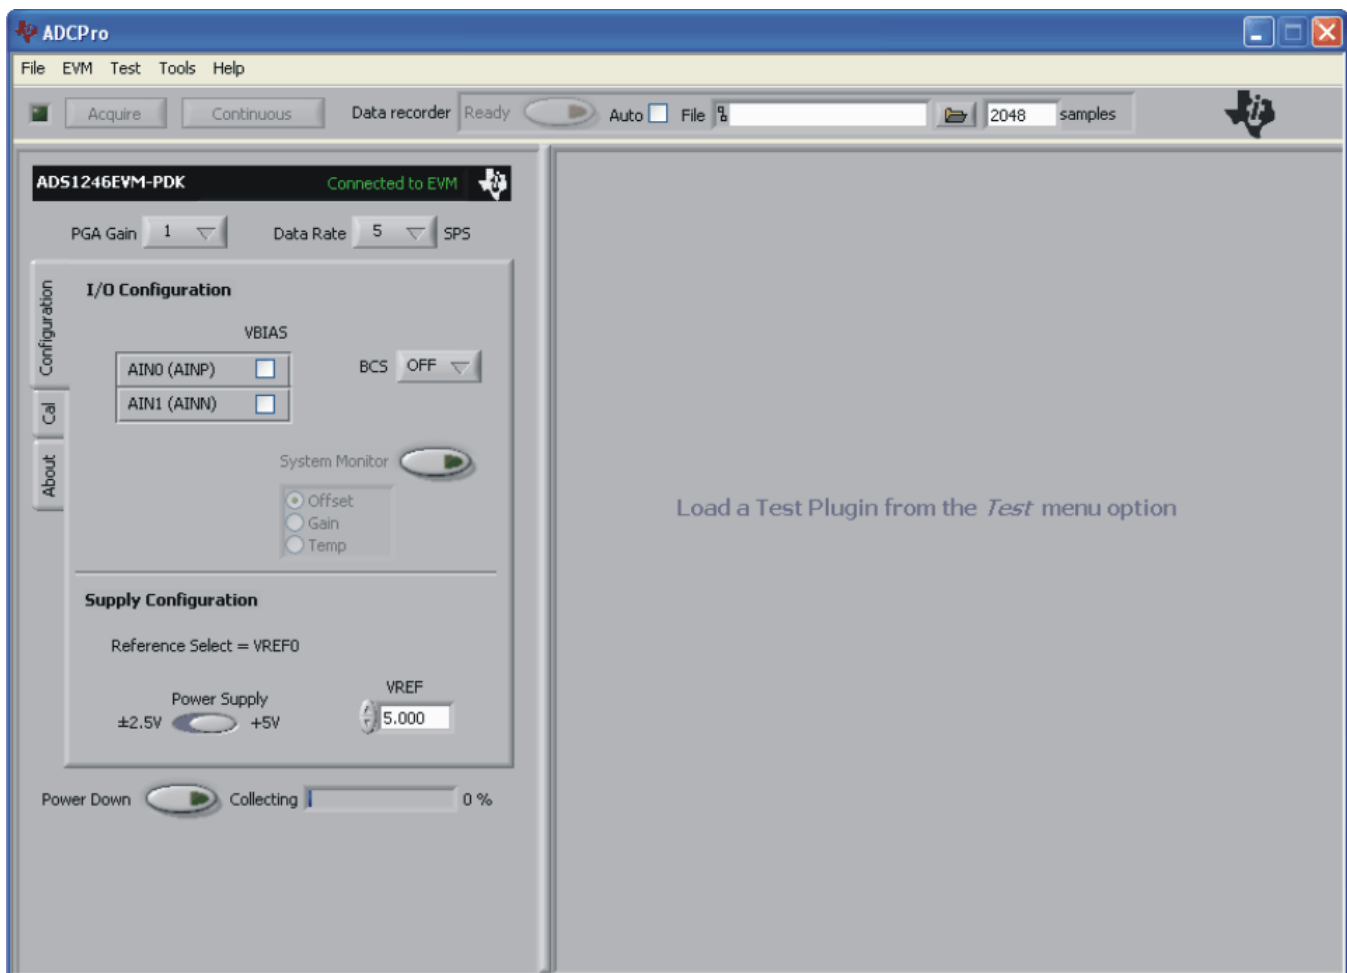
ADCPro

File EVM Test Tools Help

Acquire Continuous Data recorder Ready Auto File 2048 samples

ADS1246EVM-PDK Connected to EVM

PGA Gain 1 Data Rate 5 SPS

Configuration Cal About

I/O Configuration

VBIAS

AIN0 (AINP)
AIN1 (AINN)

BCS OFF

System Monitor

Offset
Gain
Temp

Supply Configuration

Reference Select = VREF0

Power Supply
±2.5V +5V

VREF
5.000

Power Down Collecting 0 %

Load a Test Plugin from the *Test* menu option